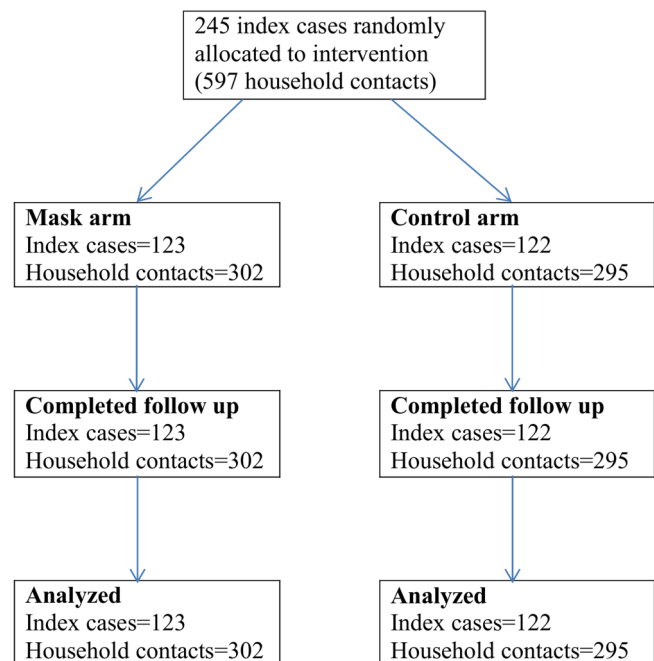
245 index cases randomly allocated to intervention (597 household contacts)

Mask arm
Index cases=123
Household contacts=302

Control arm
Index cases=122
Household contacts=295

Completed follow up
Index cases=123
Household contacts=302

Completed follow up
Index cases=122
Household contacts=295

Analyzed
Index cases=123
Household contacts=302

Analyzed
Index cases=122
Household contacts=295